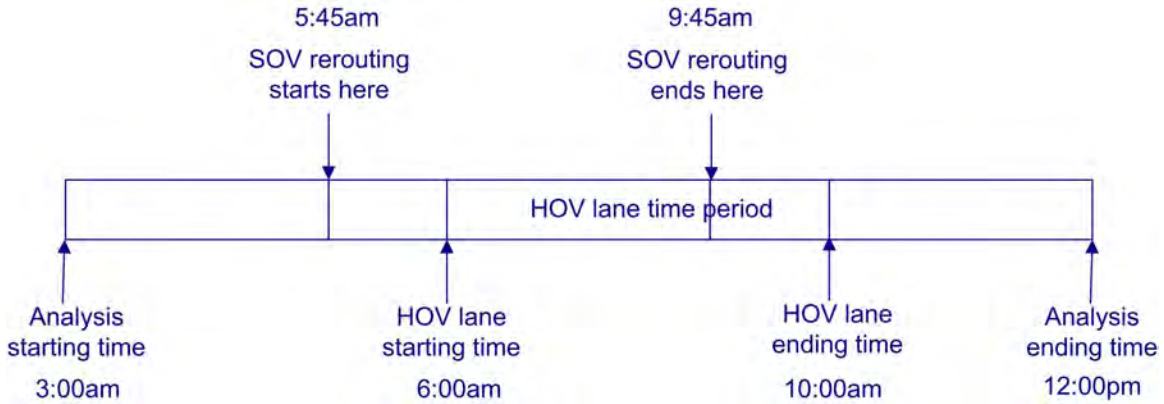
5:45am
SOV rerouting starts here

9:45am
SOV rerouting ends here

HOV lane time period

Analysis starting time
3:00am

HOV lane starting time
6:00am

HOV lane ending time
10:00am

Analysis ending time
12:00pm